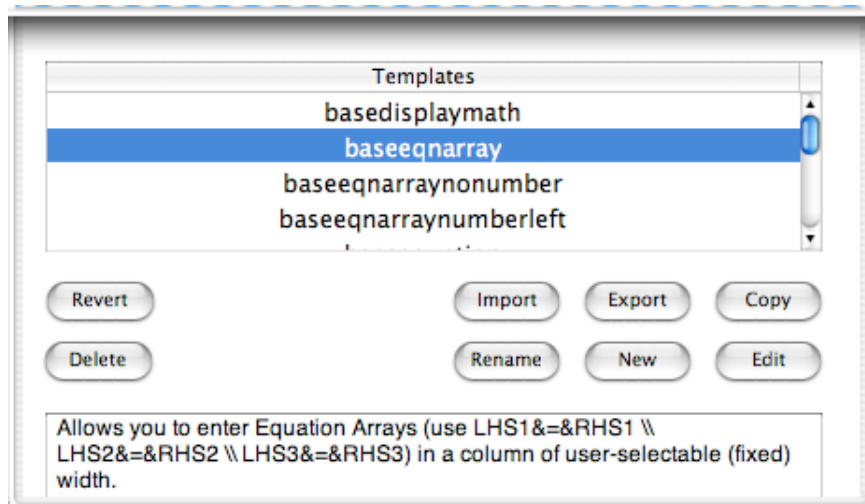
Templates

basedisplaymath
baseeqnarray
baseeqnarraynonumber
baseeqnarraynumberleft
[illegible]

Revert
Import
Export
Copy
Delete
Rename
New
Edit

Allows you to enter Equation Arrays (use LHS1&=&RHS1 \\ LHS2&=&RHS2 \\ LHS3&=&RHS3) in a column of user-selectable (fixed) width.